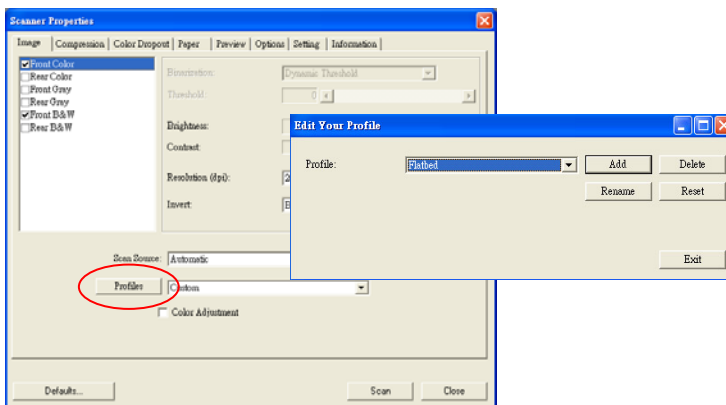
Scanner Properties

Image | Compression | Color Dropout | Paper | Preview | Options | Setting | Information

Front Color
Rear Color
Front Gray
Rear Gray
Front B&W
Rear B&W

Binarization: Dynamic Threshold
Threshold: 0
Brightness:
Contrast:
Resolution (dpi): 2
Invert: B

Scan Source: Automatic
Profiles Custom
Color Adjustment

Defaults... Scan Close

Edit Your Profile

Profile: Flatbed
Add Delete
Rename Reset
Exit